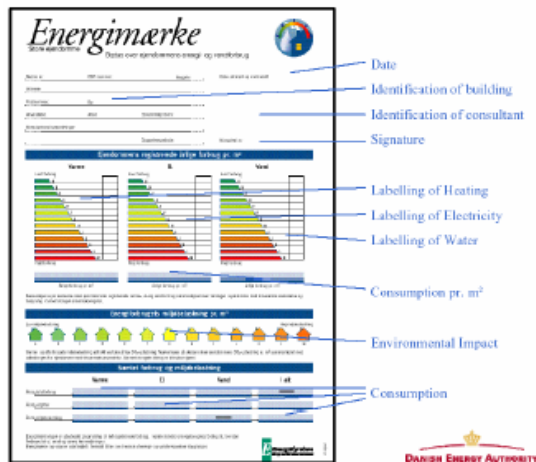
Energimærke

Store ejendomme

Varme

El

Vand

Date

Identification of building

Identification of consultant

Signature

Labelling of Heating

Labelling of Electricity

Labelling of Water

Consumption pr. m²

Environmental Impact

Consumption

Varme

El

Vand

I alt

Danish Energy Authority